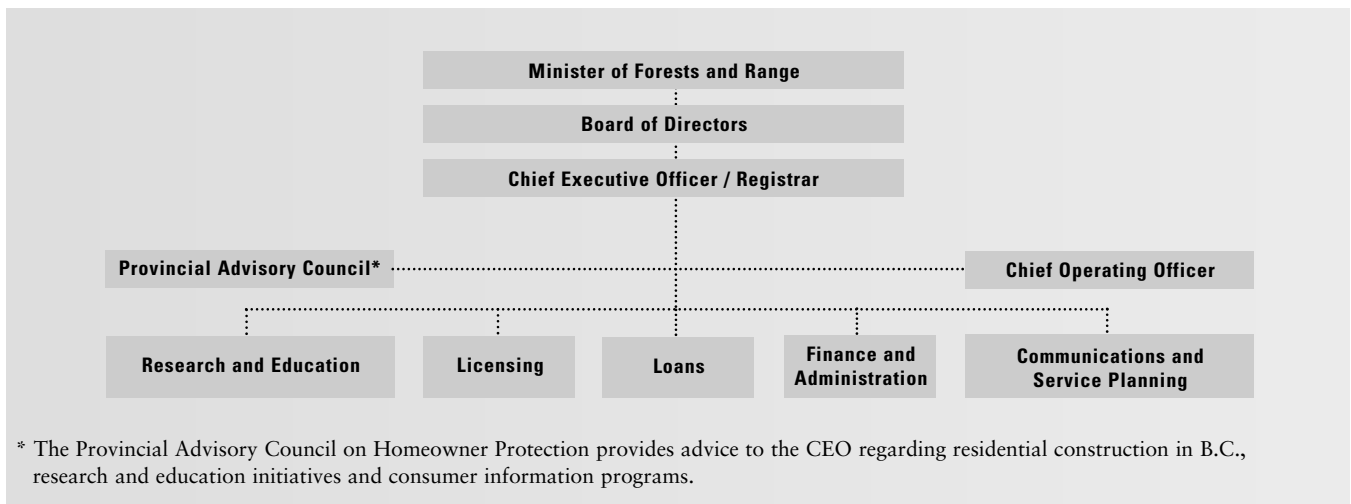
Minister of Forests and Range

Board of Directors

Chief Executive Officer / Registrar

Provincial Advisory Council*

Chief Operating Officer

Research and Education

Licensing

Loans

Finance and Administration

Communications and Service Planning

* The Provincial Advisory Council on Homeowner Protection provides advice to the CEO regarding residential construction in B.C., research and education initiatives and consumer information programs.